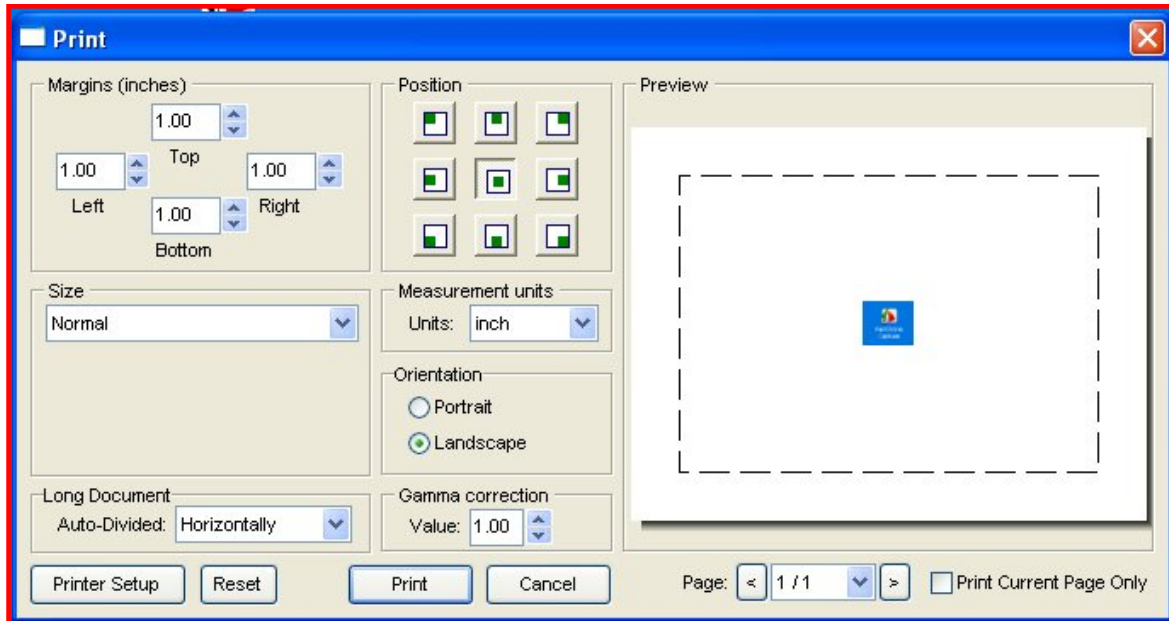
Print

Margins (inches)
1.00
Top
1.00
Left
1.00
Right
1.00
Bottom

Position

Preview

Size
Normal

Measurement units
Units: inch

Orientation
Portrait
Landscape

Long Document
Auto-Divided: Horizontally

Gamma correction
Value: 1.00

Printer Setup
Reset
Print
Cancel
Page: < 1 / 1 >
Print Current Page Only